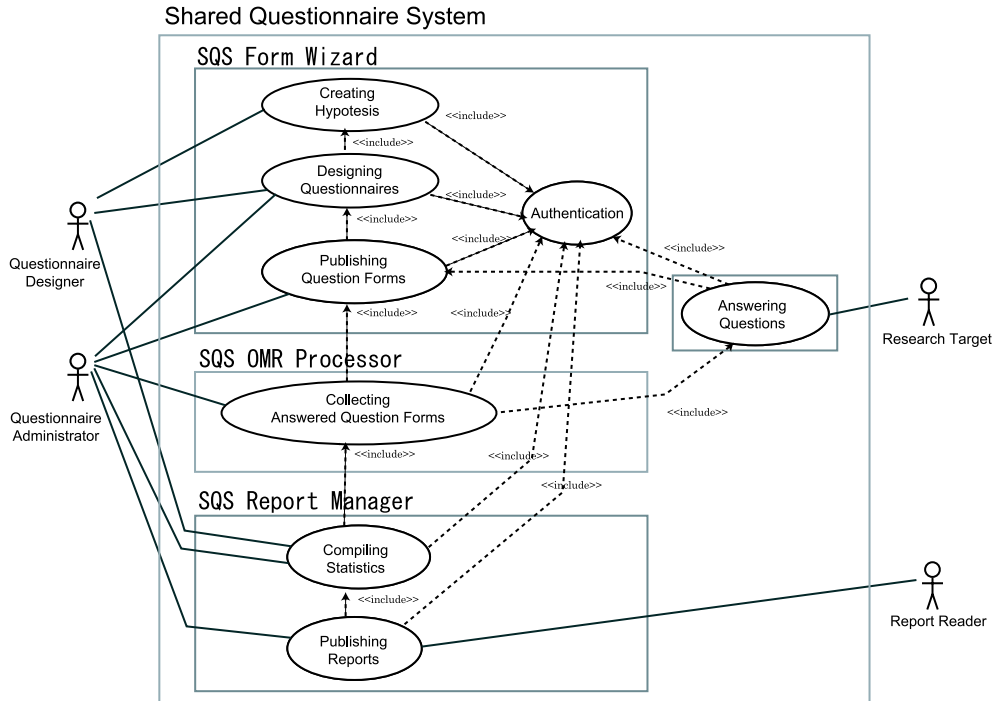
Shared Questionnaire System

SQS Form Wizard

Creating Hypotesis

<<include>>

<<include>>

Designing Questionnaires

<<include>>

<<include>>

Authentication

<<include>>

Publishing Question Forms

<<include>>

<<include>>

<<include>>

Answering Questions

Research Target

Questionnaire Designer

<<include>>

SQS OMR Processor

Questionnaire Administrator

Collecting Answered Question Forms

<<include>>

<<include>>

<<include>>

<<include>>

SQS Report Manager

Compiling Statistics

<<include>>

Publishing Reports

Report Reader